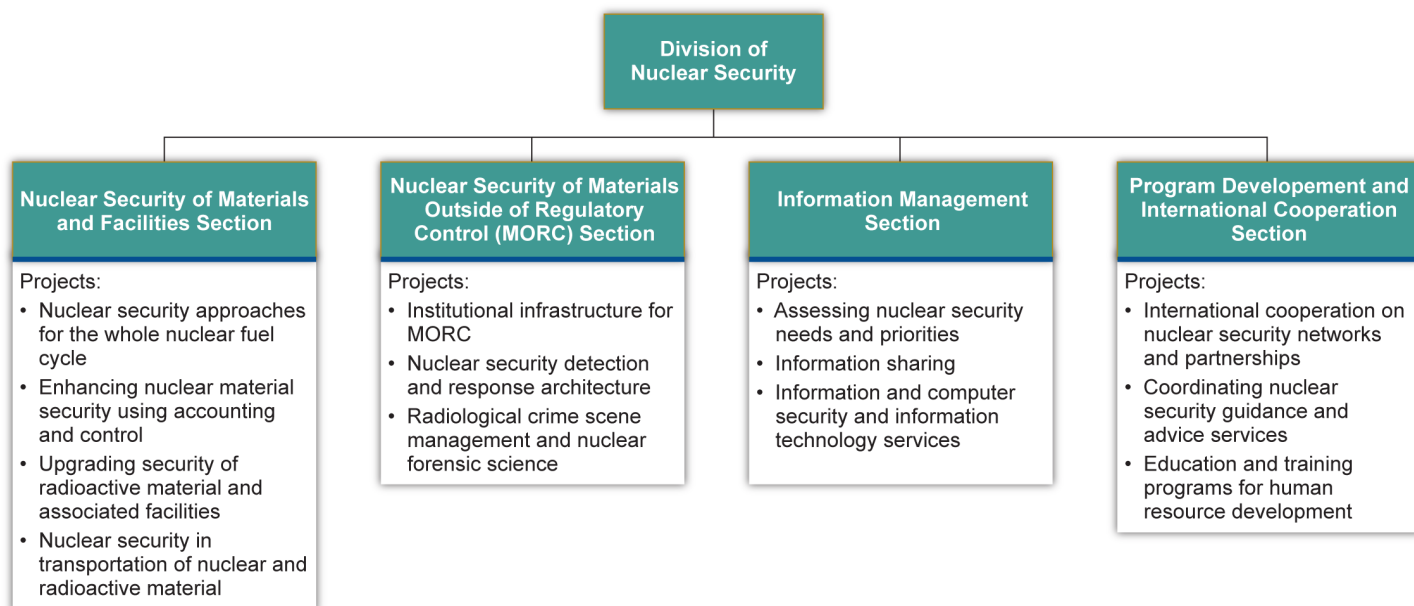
Division of Nuclear Security

Nuclear Security of Materials and Facilities Section

Projects:
• Nuclear security approaches for the whole nuclear fuel cycle
• Enhancing nuclear material security using accounting and control
• Upgrading security of radioactive material and associated facilities
• Nuclear security in transportation of nuclear and radioactive material

Nuclear Security of Materials Outside of Regulatory Control (MORC) Section

Projects:
• Institutional infrastructure for MORC
• Nuclear security detection and response architecture
• Radiological crime scene management and nuclear forensic science

Information Management Section

Projects:
• Assessing nuclear security needs and priorities
• Information sharing
• Information and computer security and information technology services

Program Developement and International Cooperation Section

Projects:
• International cooperation on nuclear security networks and partnerships
• Coordinating nuclear security guidance and advice services
• Education and training programs for human resource development